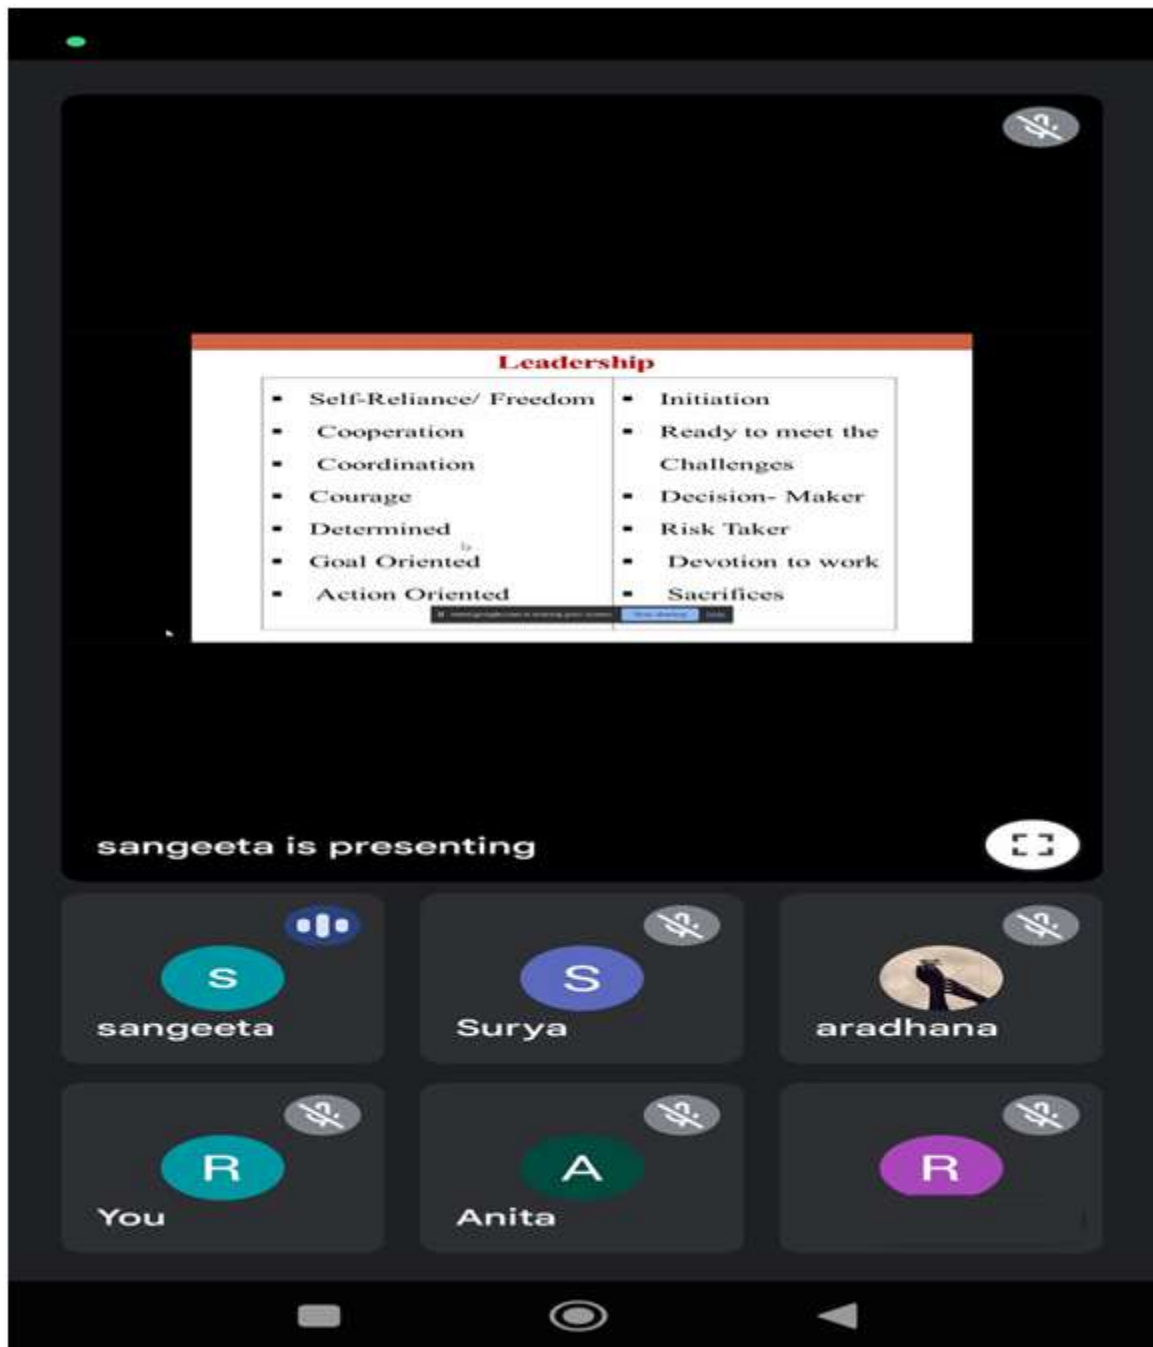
Leadership

| | |
|---|---|
| ▪ Self-Reliance/ Freedom | ▪ Initiation |
| ▪ Cooperation | ▪ Ready to meet the Challenges |
| ▪ Coordination | ▪ Decision- Maker |
| ▪ Courage | ▪ Risk Taker |
| ▪ Determined | ▪ Devotion to work |
| ▪ Goal Oriented | ▪ Sacrifices |
| ▪ Action Oriented | |

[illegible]

sangeeta is presenting

S
sangeeta

S
Surya

aradhana

R
You

A
Anita

R